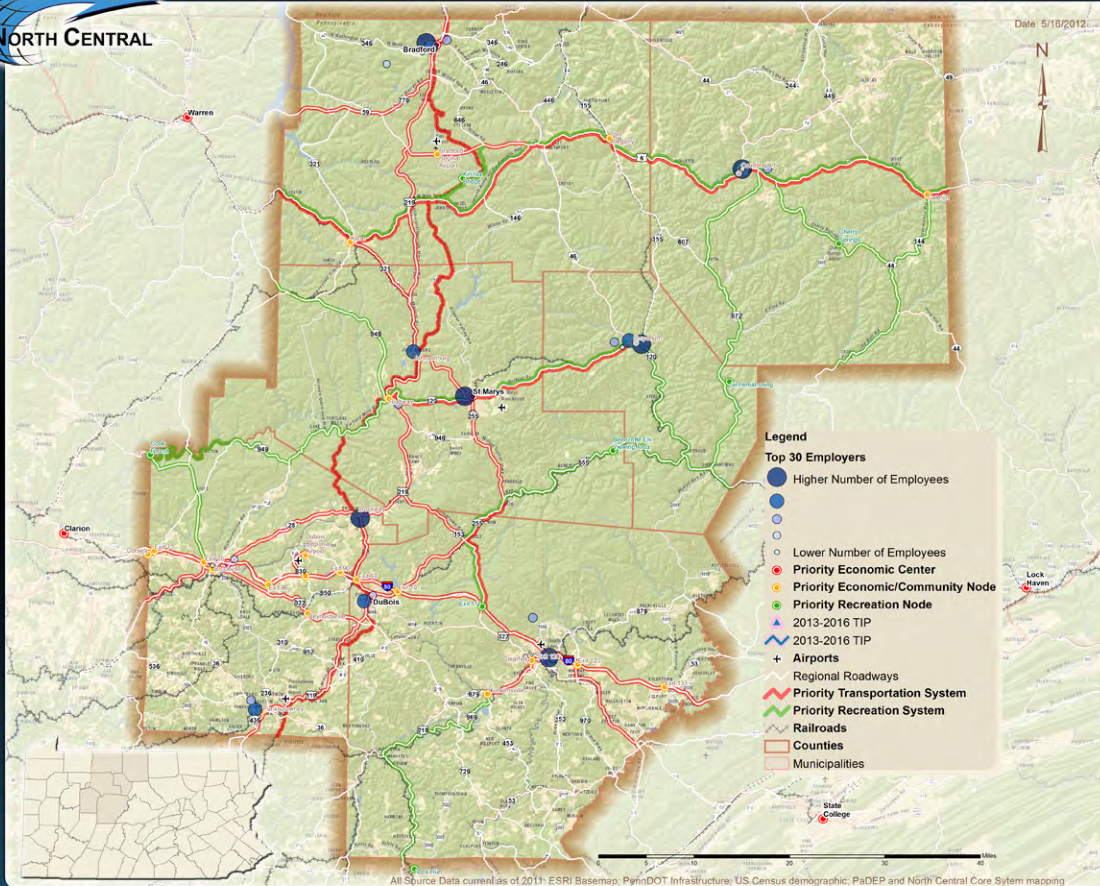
NORTH CENTRAL

Date: 5/16/2012

N

Bradford
Warren
St Marys
DuBois
Clarion
Lock Haven
State College

346
59
46
6
155
44
120
219
321
948
255
28
80
322
36
453
879
144

Legend
Top 30 Employers
Higher Number of Employees
Lower Number of Employees
Priority Economic Center
Priority Economic/Community Node
Priority Recreation Node
2013-2016 TIP
2013-2016 TIP
Airports
Regional Roadways
Priority Transportation System
Priority Recreation System
Railroads
Counties
Municipalities

0 5 10 20 30 40 Miles

All Source Data current as of 2011: ESRI Basemap; PennDOT Infrastructure; US Census demographic; PaDEP and North Central Core Sytem mapping